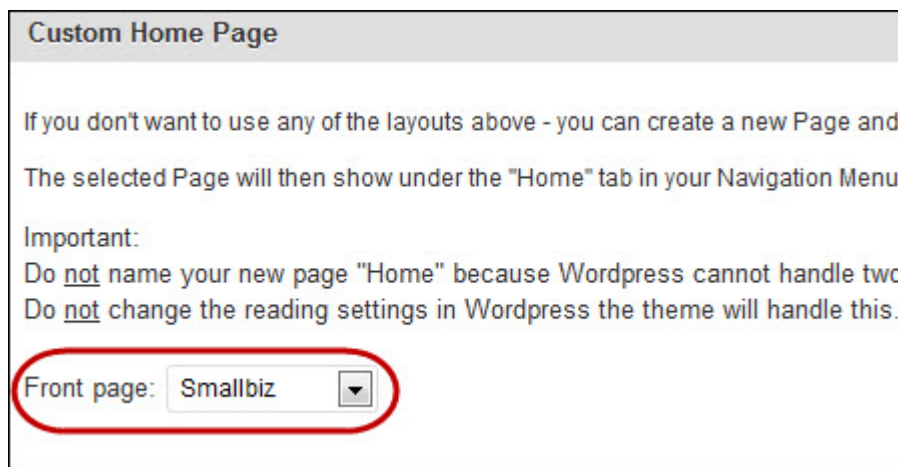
Custom Home Page

If you don't want to use any of the layouts above - you can create a new Page and

The selected Page will then show under the "Home" tab in your Navigation Menu

Important:
Do not name your new page "Home" because Wordpress cannot handle two
Do not change the reading settings in Wordpress the theme will handle this.

Front page: Smallbiz